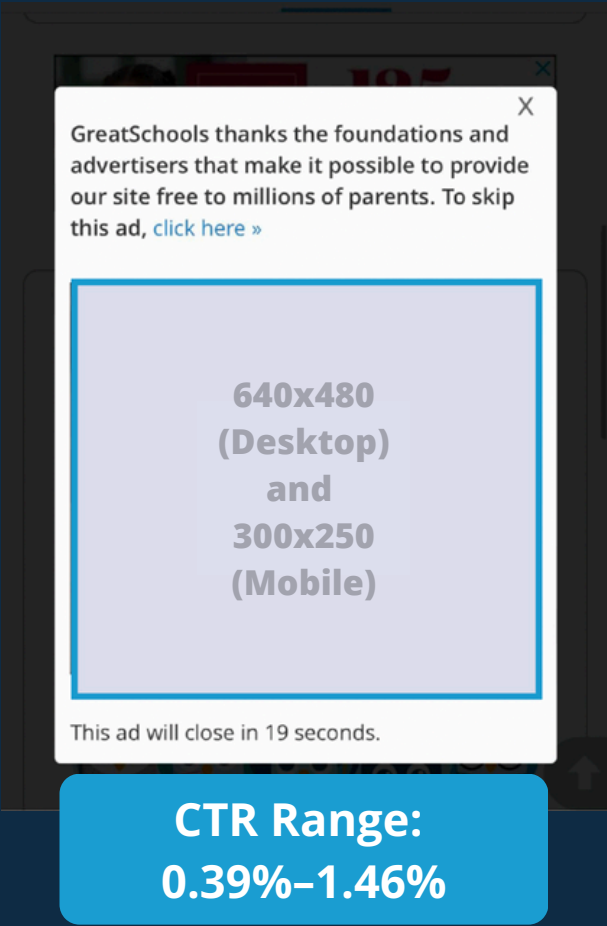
X

GreatSchools thanks the foundations and advertisers that make it possible to provide our site free to millions of parents. To skip this ad, click here »

640x480
(Desktop)
and
300x250
(Mobile)

This ad will close in 19 seconds.

CTR Range:
0.39%–1.46%